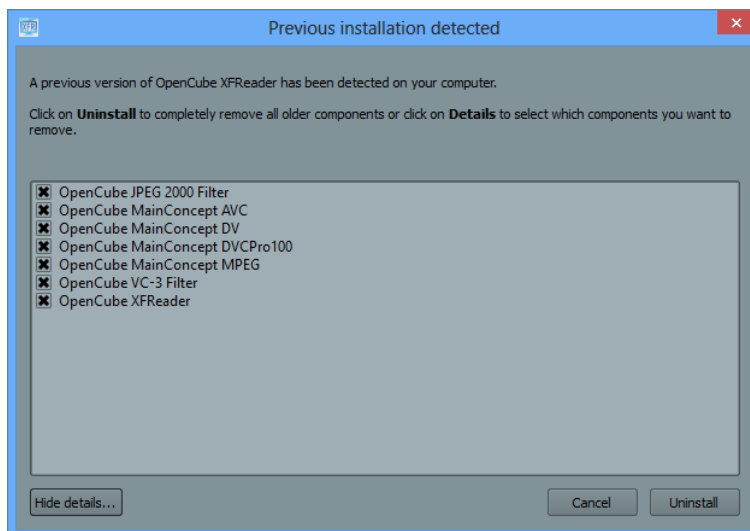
Previous installation detected

A previous version of OpenCube XFReader has been detected on your computer.

Click on **Uninstall** to completely remove all older components or click on **Details** to select which components you want to remove.

OpenCube JPEG 2000 Filter
OpenCube MainConcept AVC
OpenCube MainConcept DV
OpenCube MainConcept DVCPro100
OpenCube MainConcept MPEG
OpenCube VC-3 Filter
OpenCube XFReader

Hide details...

Cancel

Uninstall